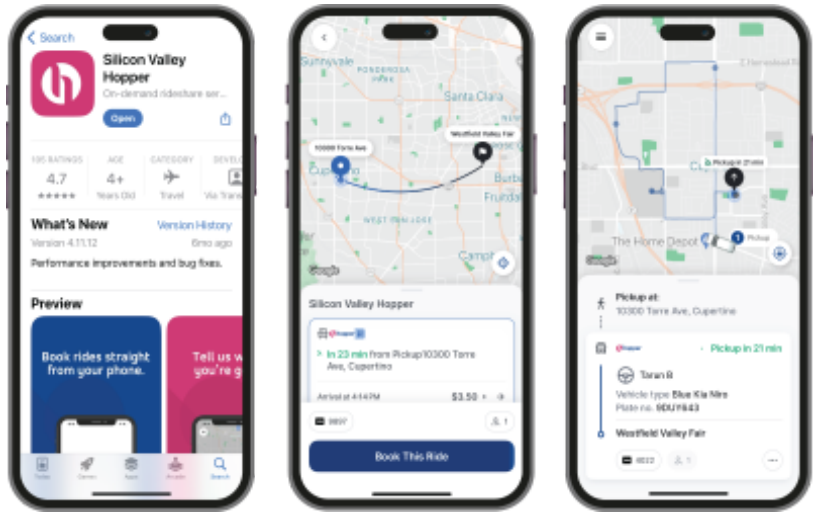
Search

Silicon Valley Hopper

On-demand rideshare ser...

Open

105 RATINGS
4.7
★★★★★

AGE
4+
Years Old

CATEGORY
Travel

DEVEL
Via Trans

What's New

Version History

Version 4.11.12

6mo ago

Performance improvements and bug fixes.

Preview

Book rides straight from your phone.

Tell us w you're g

Today Games Apps Arcade Search

Sunnyvale
PONDEROSA
Santa Clara
10300 Torre Ave
Westfield Valley Fair
Cupertino
Burba
Fruitda
WEST SAN JOSE
Campb
Google

Silicon Valley Hopper

In 23 min from Pickup10300 Torre Ave, Cupertino

Arrival at 4:14 PM

$3.50

9897

1

Book This Ride

Pickup in 21 min

The Home Depot

Pickup

Google

Pickup at:
10300 Torre Ave, Cupertino

Pickup in 21 min

Taran B

Vehicle type: Blue Kia Niro

Plate no. 9DUY843

Westfield Valley Fair

9822

1